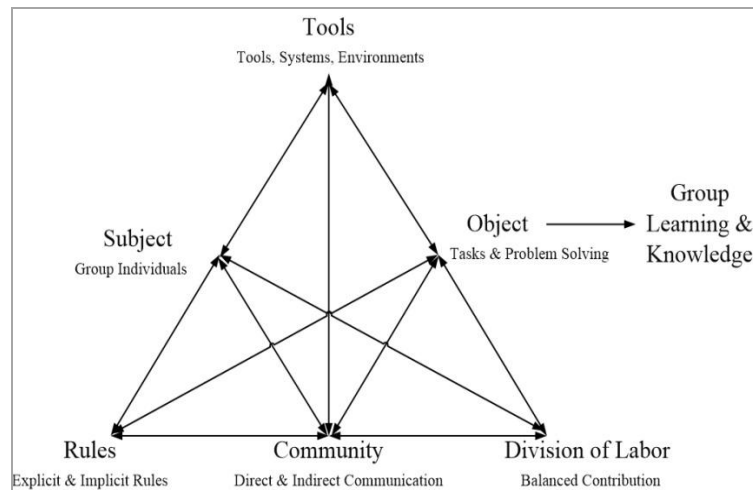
Tools
Tools, Systems, Environments

Subject
Group Individuals

Object
Tasks & Problem Solving

Group Learning & Knowledge

Rules
Explicit & Implicit Rules

Community
Direct & Indirect Communication

Division of Labor
Balanced Contribution